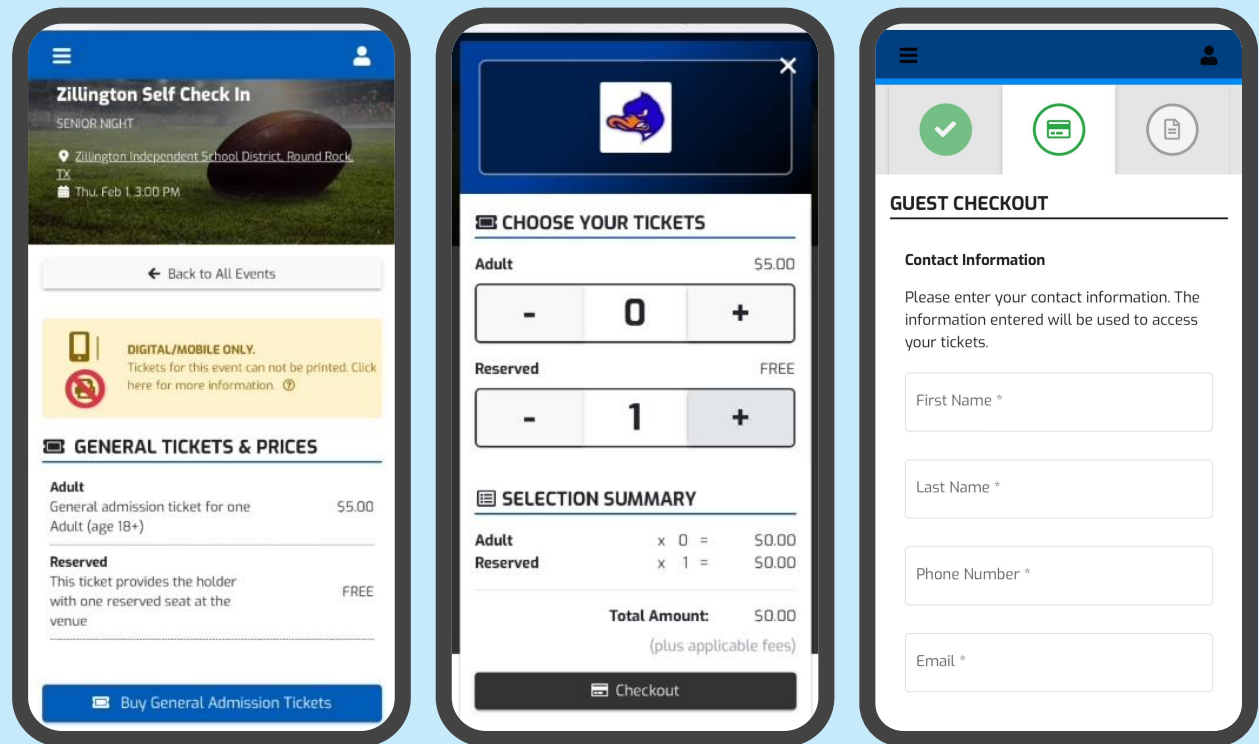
Zillington Self Check In

SENIOR NIGHT

Zillington Independent School District, Round Rock, TX

Thu, Feb 1, 3:00 PM

Back to All Events

DIGITAL/MOBILE ONLY.
Tickets for this event can not be printed. Click here for more information.

GENERAL TICKETS & PRICES

| | |
|---|---|
| **Adult** General admission ticket for one Adult (age 18+) | $5.00 |
| **Reserved** This ticket provides the holder with one reserved seat at the venue | FREE |

Buy General Admission Tickets

CHOOSE YOUR TICKETS

Adult $5.00

- 0 +

Reserved FREE

- 1 +

SELECTION SUMMARY

| | | | |
|---|---|---|---|
| Adult | x | 0 = | $0.00 |
| Reserved | x | 1 = | $0.00 |

Total Amount: $0.00

(plus applicable fees)

Checkout

GUEST CHECKOUT

Contact Information

Please enter your contact information. The information entered will be used to access your tickets.

First Name *

Last Name *

Phone Number *

Email *